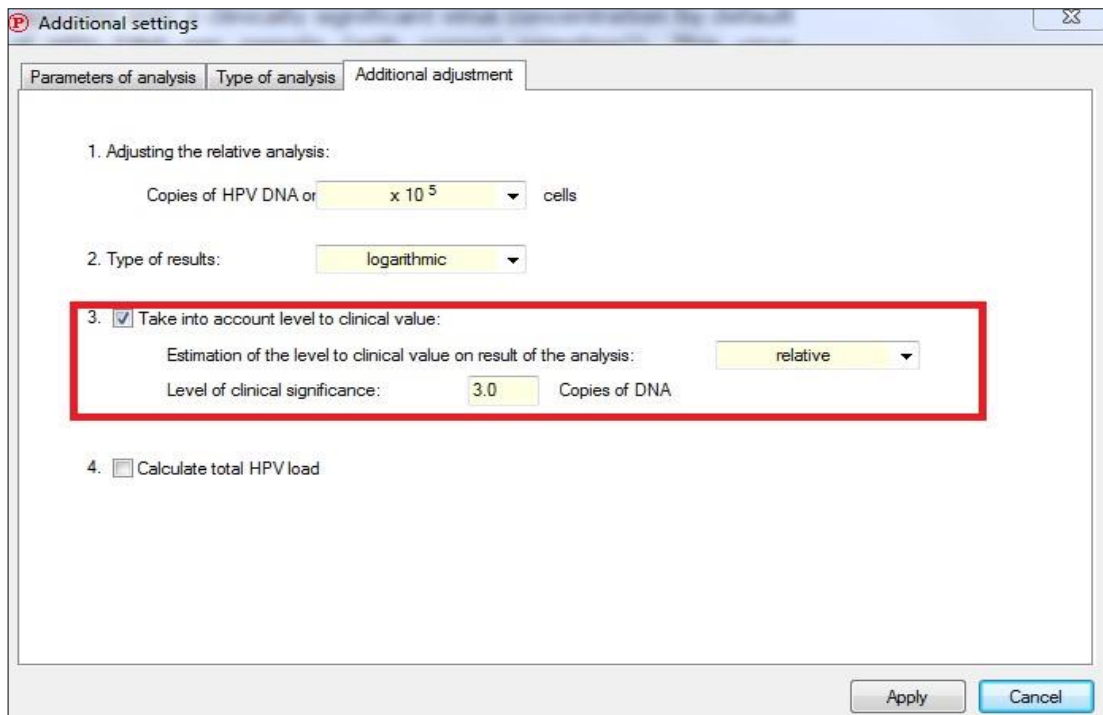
Additional settings

Parameters of analysis | Type of analysis | Additional adjustment

1. Adjusting the relative analysis:

Copies of HPV DNA on $x\ 10^5$ cells

2. Type of results: logarithmic

3. Take into account level to clinical value:

Estimation of the level to clinical value on result of the analysis: relative

Level of clinical significance: 3.0 Copies of DNA

4. Calculate total HPV load

Apply Cancel